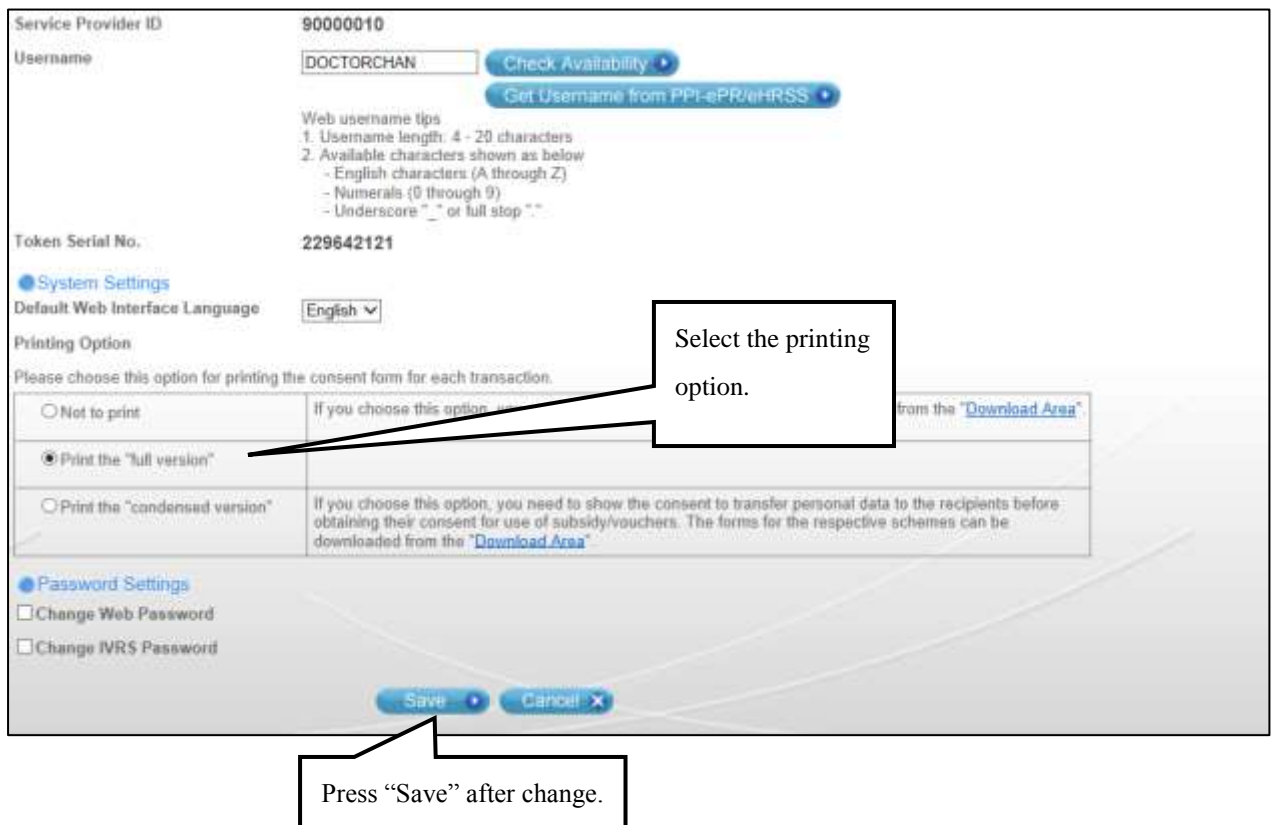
Service Provider ID 90000010

Username DOCTORCHAN Check Availability

Get Username from PPI-ePR/eHRSS

Web username tips
1. Username length: 4 - 20 characters
2. Available characters shown as below
- English characters (A through Z)
- Numerals (0 through 9)
- Underscore "_" or full stop "."

Token Serial No. 229642121

System Settings

Default Web Interface Language English

Printing Option

Select the printing option.

Please choose this option for printing the consent form for each transaction.

| | |
|---|---|
| Not to print | If you choose this option, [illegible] from the "Download Area". |
| Print the "full version" | |
| Print the "condensed version" | If you choose this option, you need to show the consent to transfer personal data to the recipients before obtaining their consent for use of subsidy/vouchers. The forms for the respective schemes can be downloaded from the "Download Area". |

Password Settings

Change Web Password

Change IVRS Password

Save Cancel

Press “Save” after change.